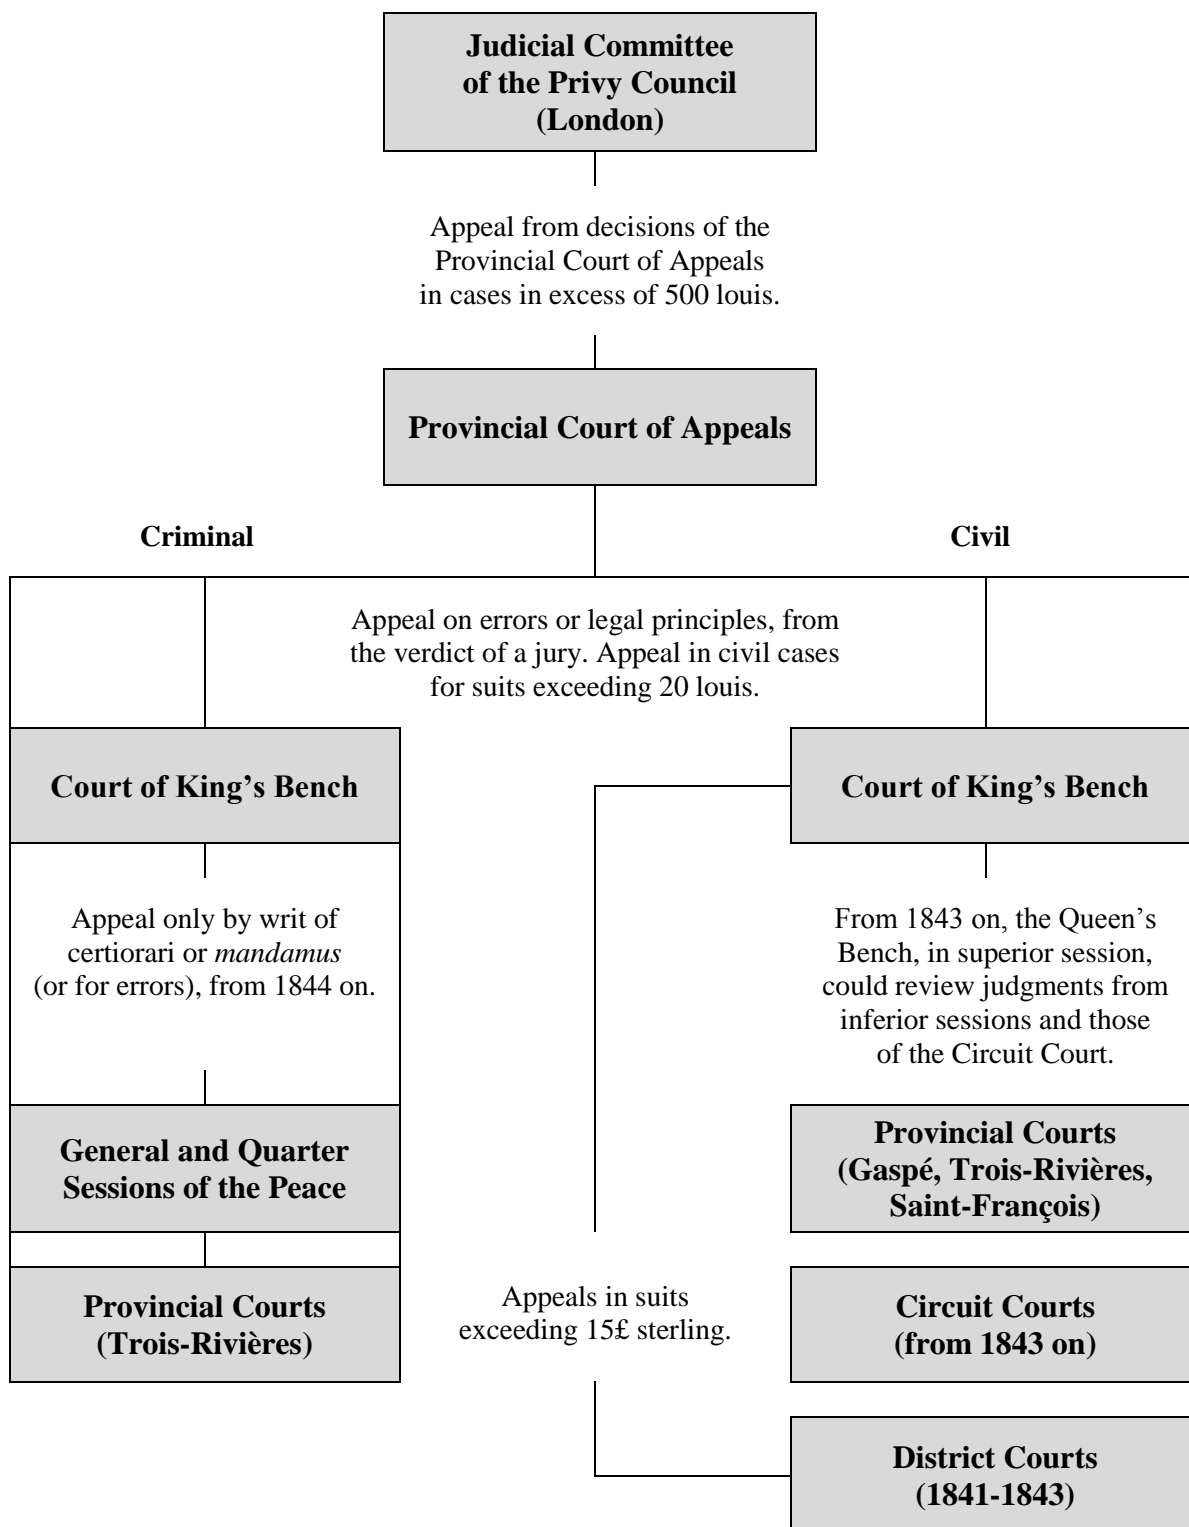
Judicial Committee of the Privy Council (London)

Appeal from decisions of the Provincial Court of Appeals in cases in excess of 500 louis.

Provincial Court of Appeals

Criminal

Civil

Appeal on errors or legal principles, from the verdict of a jury. Appeal in civil cases for suits exceeding 20 louis.

Court of King's Bench

Appeal only by writ of certiorari or *mandamus* (or for errors), from 1844 on.

General and Quarter Sessions of the Peace

Provincial Courts (Trois-Rivières)

Court of King's Bench

From 1843 on, the Queen's Bench, in superior session, could review judgments from inferior sessions and those of the Circuit Court.

Provincial Courts (Gaspé, Trois-Rivières, Saint-François)

Appeals in suits exceeding 15£ sterling.

Circuit Courts (from 1843 on)

District Courts (1841-1843)